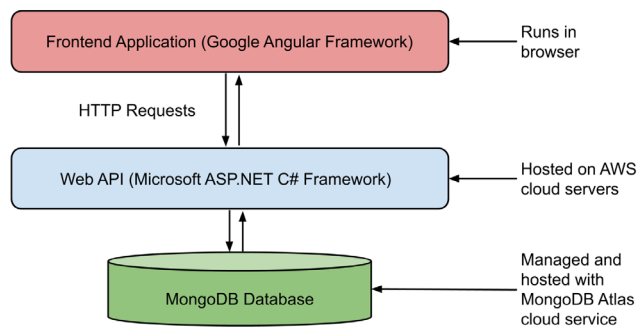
Frontend Application (Google Angular Framework)

Runs in browser

HTTP Requests

Web API (Microsoft ASP.NET C# Framework)

Hosted on AWS cloud servers

MongoDB Database

Managed and hosted with MongoDB Atlas cloud service